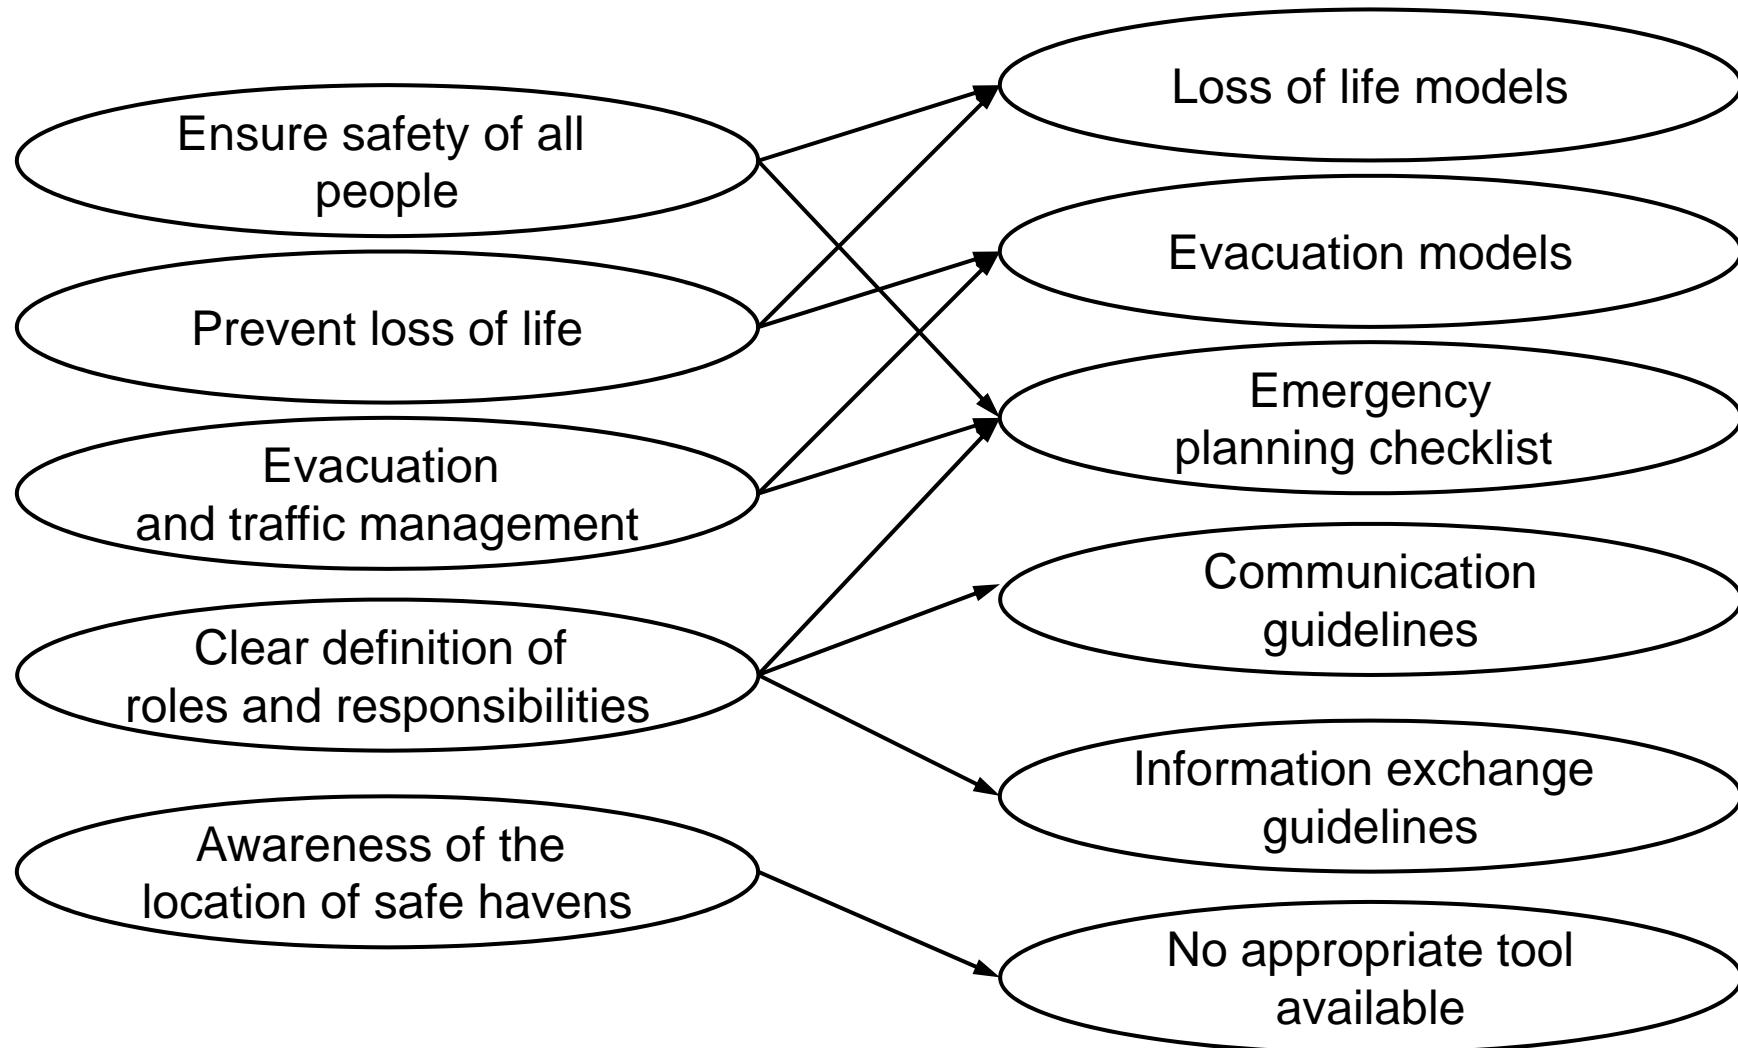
Ensure safety of all people

Prevent loss of life

Evacuation and traffic management

Clear definition of roles and responsibilities

Awareness of the location of safe havens

Loss of life models

Evacuation models

Emergency planning checklist

Communication guidelines

Information exchange guidelines

No appropriate tool available